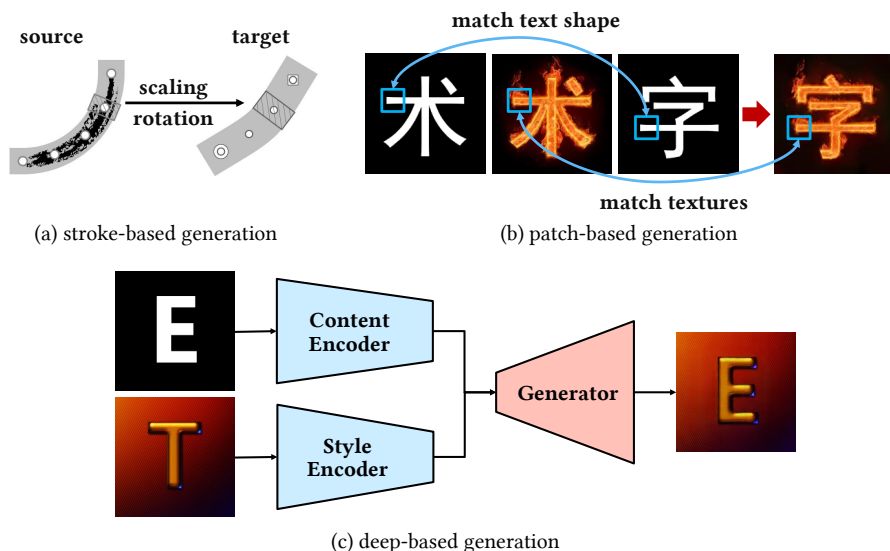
source

target

scaling

rotation

(a) stroke-based generation

match text shape

术

术

字

字

match textures

(b) patch-based generation

E

Content Encoder

T

Style Encoder

Generator

E

(c) deep-based generation